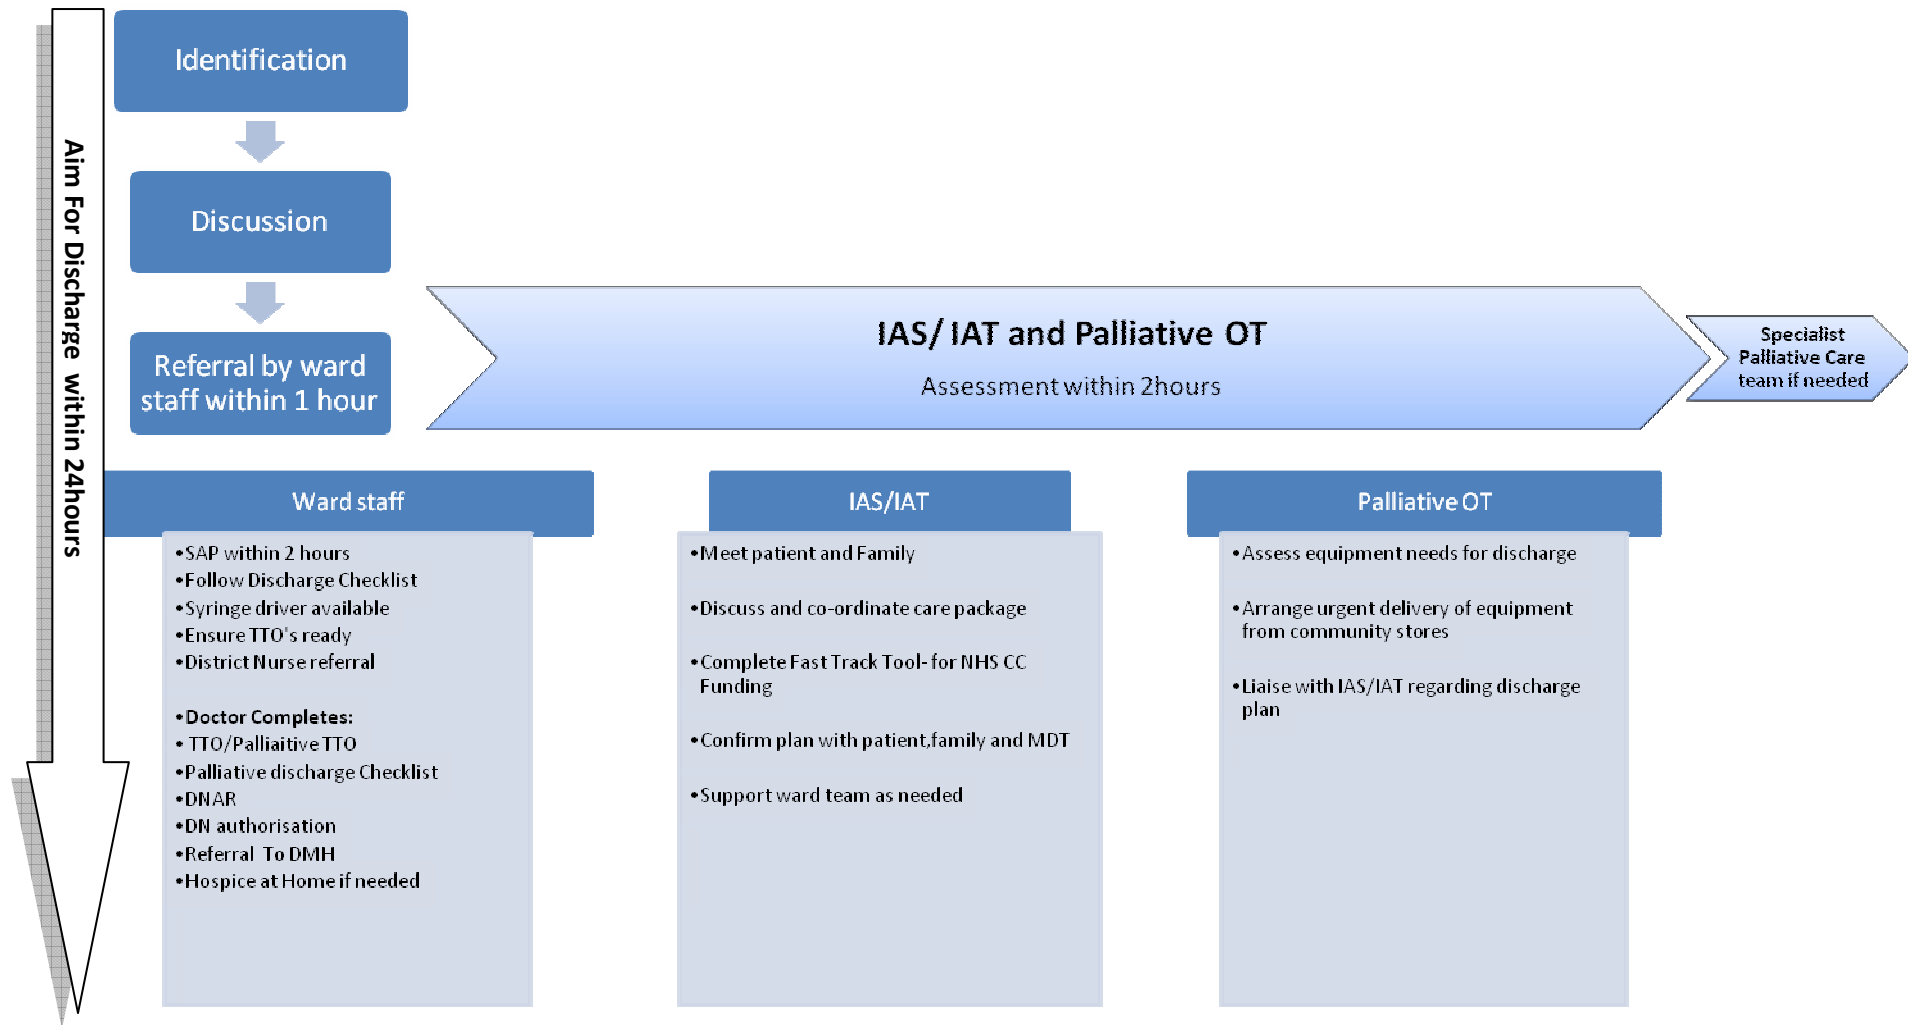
Aim For Discharge within 24hours

Identification

Discussion

Referral by ward staff within 1 hour

IAS/ IAT and Palliative OT

Assessment within 2hours

Specialist Palliative Care team if needed

Ward staff

•SAP within 2 hours
•Follow Discharge Checklist
•Syringe driver available
•Ensure TTO's ready
•District Nurse referral

•Doctor Completes:
• TTO/Palliaitive TTO
•Palliative discharge Checklist
•DNAR
•DN authorisation
•Referral To DMH
•Hospice at Home if needed

IAS/IAT

•Meet patient and Family

•Discuss and co-ordinate care package

•Complete Fast Track Tool- for NHS CC Funding

•Confirm plan with patient,family and MDT

•Support ward team as needed

Palliative OT

•Assess equipment needs for discharge

•Arrange urgent delivery of equipment from community stores

•Liaise with IAS/IAT regarding discharge plan